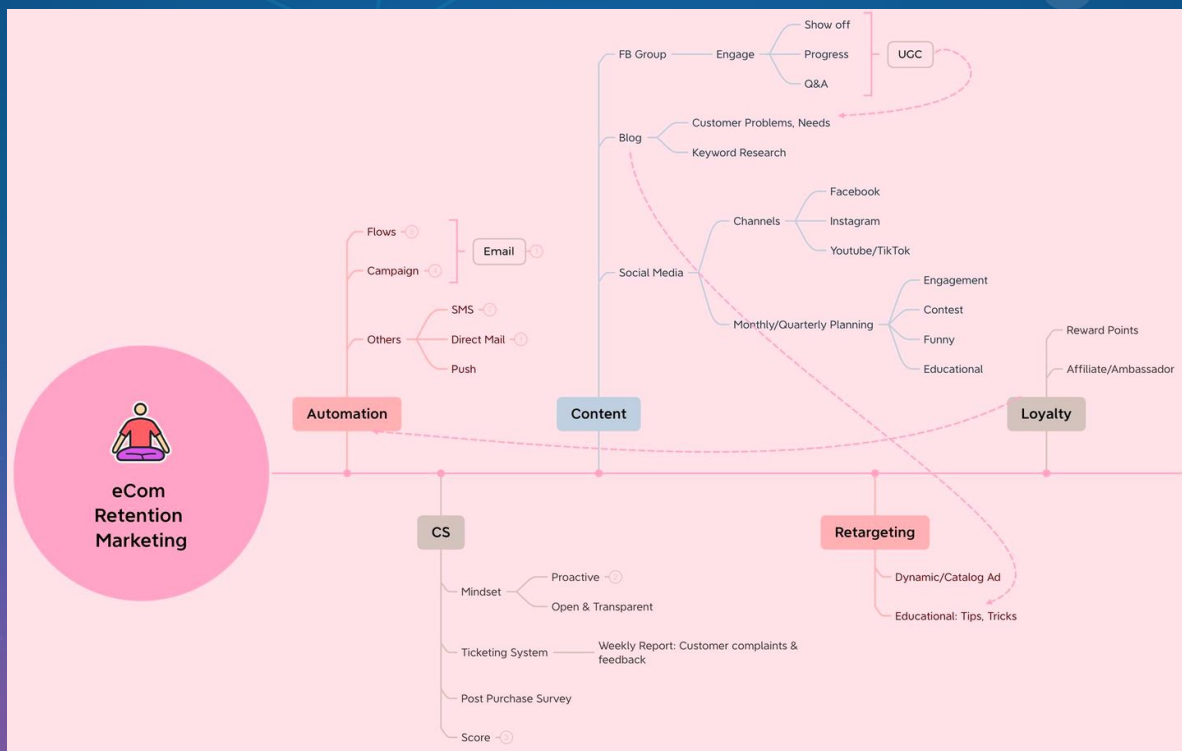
eCom Retention Marketing

Automation
Flows
Campaign
Email
Others
SMS
Direct Mail
Push

Content
FB Group
Engage
Show off
Progress
Q&A
UGC
Blog
Customer Problems, Needs
Keyword Research
Social Media
Channels
Facebook
Instagram
Youtube/TikTok
Monthly/Quarterly Planning
Engagement
Contest
Funny
Educational

Loyalty
Reward Points
Affiliate/Ambassador

CS
Mindset
Proactive
Open & Transparent
Ticketing System
Weekly Report: Customer complaints & feedback
Post Purchase Survey
Score

Retargeting
Dynamic/Catalog Ad
Educational: Tips, Tricks